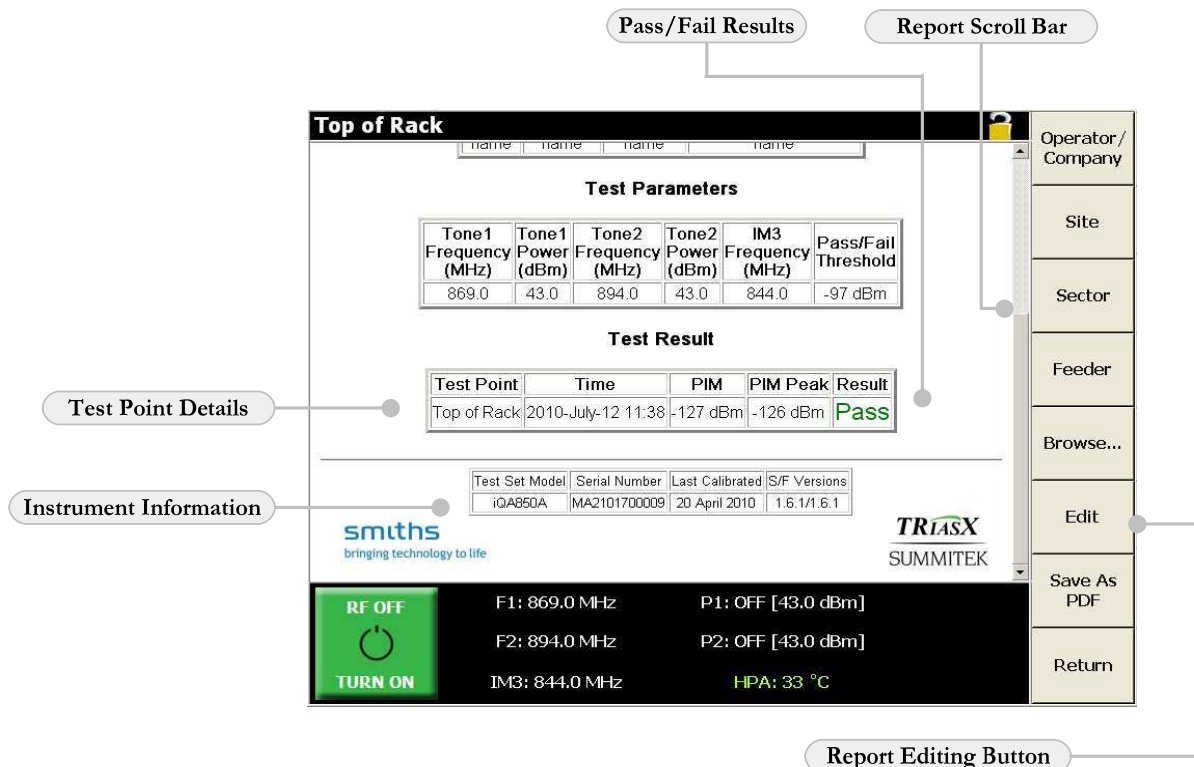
Pass/Fail Results

Report Scroll Bar

Top of Rack

name | name | name | name

Test Parameters

| Tone1 Frequency (MHz) | Tone1 Power (dBm) | Tone2 Frequency (MHz) | Tone2 Power (dBm) | IM3 Frequency (MHz) | Pass/Fail Threshold |
|---|---|---|---|---|---|
| 869.0 | 43.0 | 894.0 | 43.0 | 844.0 | -97 dBm |

Test Result

| Test Point | Time | PIM | PIM Peak | Result |
|---|---|---|---|---|
| Top of Rack | 2010-July-12 11:38 | -127 dBm | -126 dBm | Pass |

| Test Set Model | Serial Number | Last Calibrated | S/F Versions |
|---|---|---|---|
| iQA850A | MA2101700009 | 20 April 2010 | 1.6.1/1.6.1 |

smiths
bringing technology to life

TRIASX
SUMMITEK

Operator/ Company

Site

Sector

Feeder

Browse...

Edit

Save As PDF

Return

Test Point Details

Instrument Information

RF OFF

TURN ON

F1: 869.0 MHz

F2: 894.0 MHz

IM3: 844.0 MHz

P1: OFF [43.0 dBm]

P2: OFF [43.0 dBm]

HPA: 33 °C

Report Editing Button